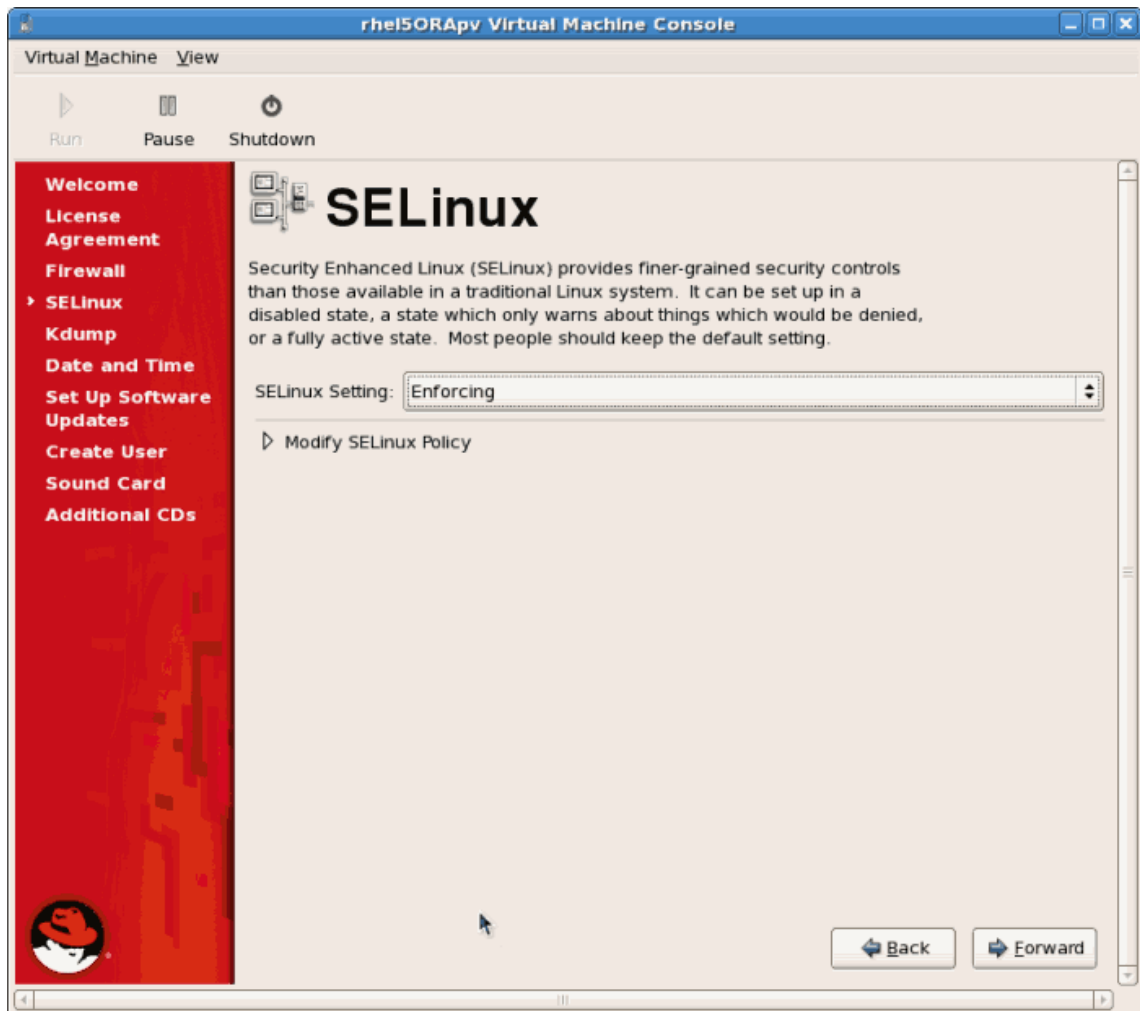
rhel5ORApv Virtual Machine Console

Virtual Machine View

Run Pause Shutdown

Welcome
License Agreement
Firewall
SELinux
Kdump
Date and Time
Set Up Software Updates
Create User
Sound Card
Additional CDs

SELinux

Security Enhanced Linux (SELinux) provides finer-grained security controls than those available in a traditional Linux system. It can be set up in a disabled state, a state which only warns about things which would be denied, or a fully active state. Most people should keep the default setting.

SELinux Setting: Enforcing

Modify SELinux Policy

Back Forward